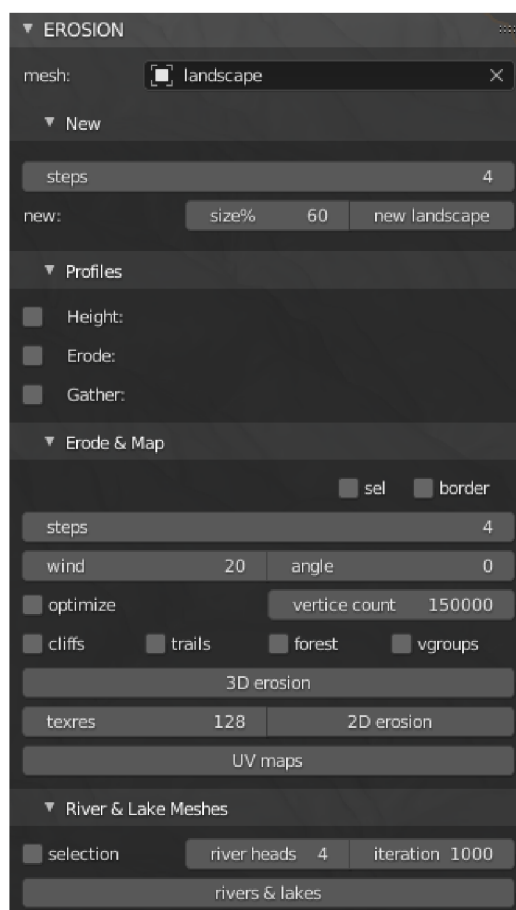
▼ EROSION

mesh: landscape ×

▼ New

steps 4

new: size% 60 new landscape

▼ Profiles

Height:

Erode:

Gather:

▼ Erode & Map

sel border

steps 4

wind 20 angle 0

optimize vertice count 150000

cliffs trails forest vgroups

3D erosion

texres 128 2D erosion

UV maps

▼ River & Lake Meshes

selection river heads 4 iteration 1000

rivers & lakes